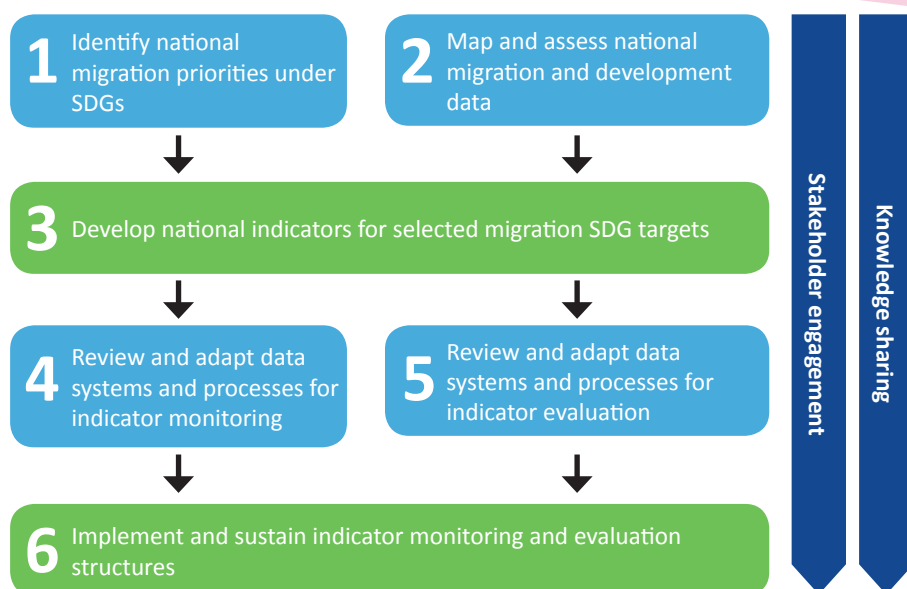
1 Identify national migration priorities under SDGs

2 Map and assess national migration and development data

3 Develop national indicators for selected migration SDG targets

4 Review and adapt data systems and processes for indicator monitoring

5 Review and adapt data systems and processes for indicator evaluation

6 Implement and sustain indicator monitoring and evaluation structures

Stakeholder engagement

Knowledge sharing